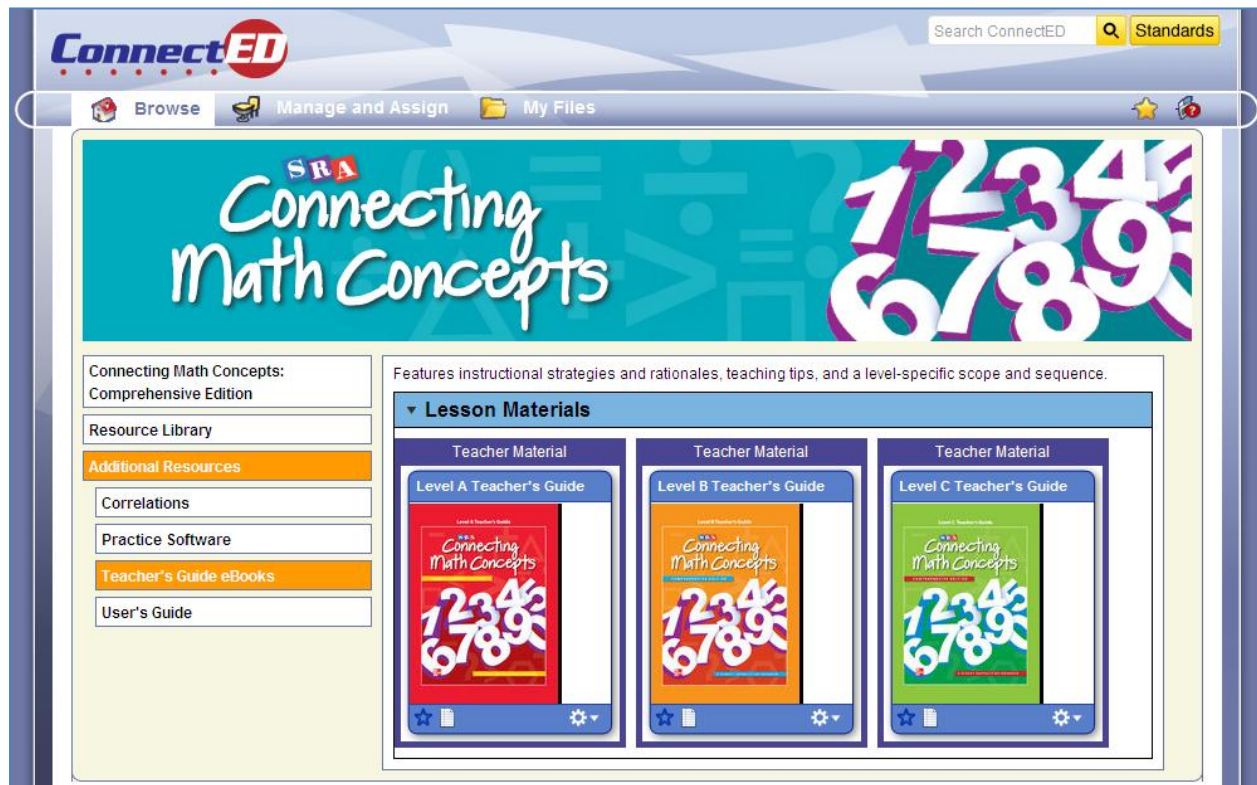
ConnectED

Search ConnectED
Standards

Browse
Manage and Assign
My Files

SRA
Connecting
Math Concepts

Connecting Math Concepts: Comprehensive Edition
Resource Library
Additional Resources
Correlations
Practice Software
Teacher's Guide eBooks
User's Guide

Features instructional strategies and rationales, teaching tips, and a level-specific scope and sequence.

Lesson Materials

Teacher Material
Level A Teacher's Guide
Connecting Math Concepts

Teacher Material
Level B Teacher's Guide
Connecting Math Concepts

Teacher Material
Level C Teacher's Guide
Connecting Math Concepts